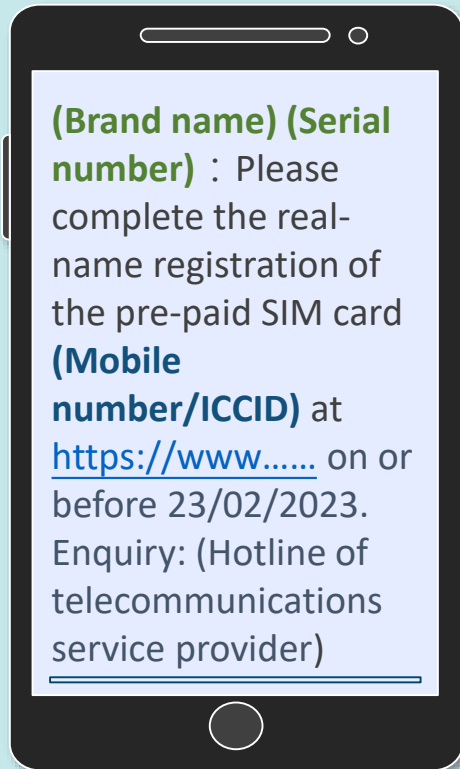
(Brand name) (Serial number)： Please complete the real-name registration of the pre-paid SIM card (Mobile number/ICCID) at https://www…… on or before 23/02/2023. Enquiry: (Hotline of telecommunications service provider)